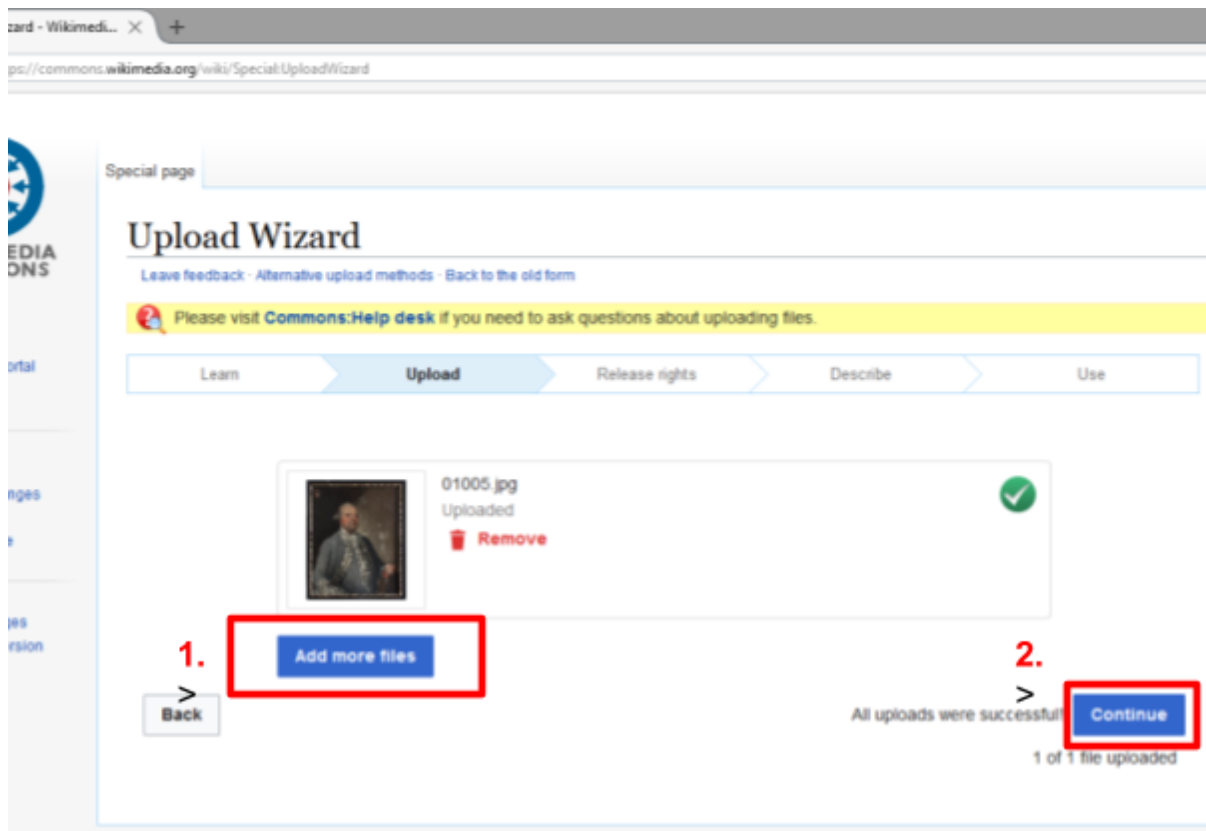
zard - Wikimedi... ×
+

ps://commons.wikimedia.org/wiki/Special:UploadWizard

EDIA
ONS

ortal

nges
e

ges
rsion

Special page

Upload Wizard

Leave feedback · Alternative upload methods · Back to the old form

Please visit Commons:Help desk if you need to ask questions about uploading files.

Learn
Upload
Release rights
Describe
Use

01005.jpg
Uploaded
Remove

1.
Add more files

>
Back

2.
>
All uploads were successful!
Continue

1 of 1 file uploaded